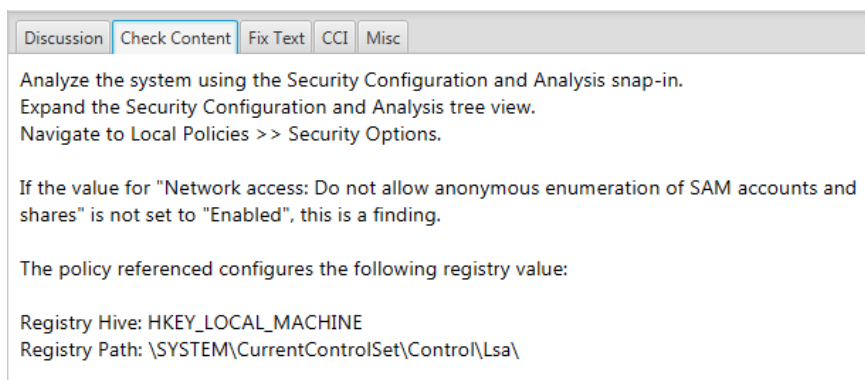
Discussion Check Content Fix Text CCI Misc

Analyze the system using the Security Configuration and Analysis snap-in.
Expand the Security Configuration and Analysis tree view.
Navigate to Local Policies >> Security Options.

If the value for "Network access: Do not allow anonymous enumeration of SAM accounts and shares" is not set to "Enabled", this is a finding.

The policy referenced configures the following registry value:

Registry Hive: HKEY_LOCAL_MACHINE
Registry Path: \SYSTEM\CurrentControlSet\Control\Lsa\